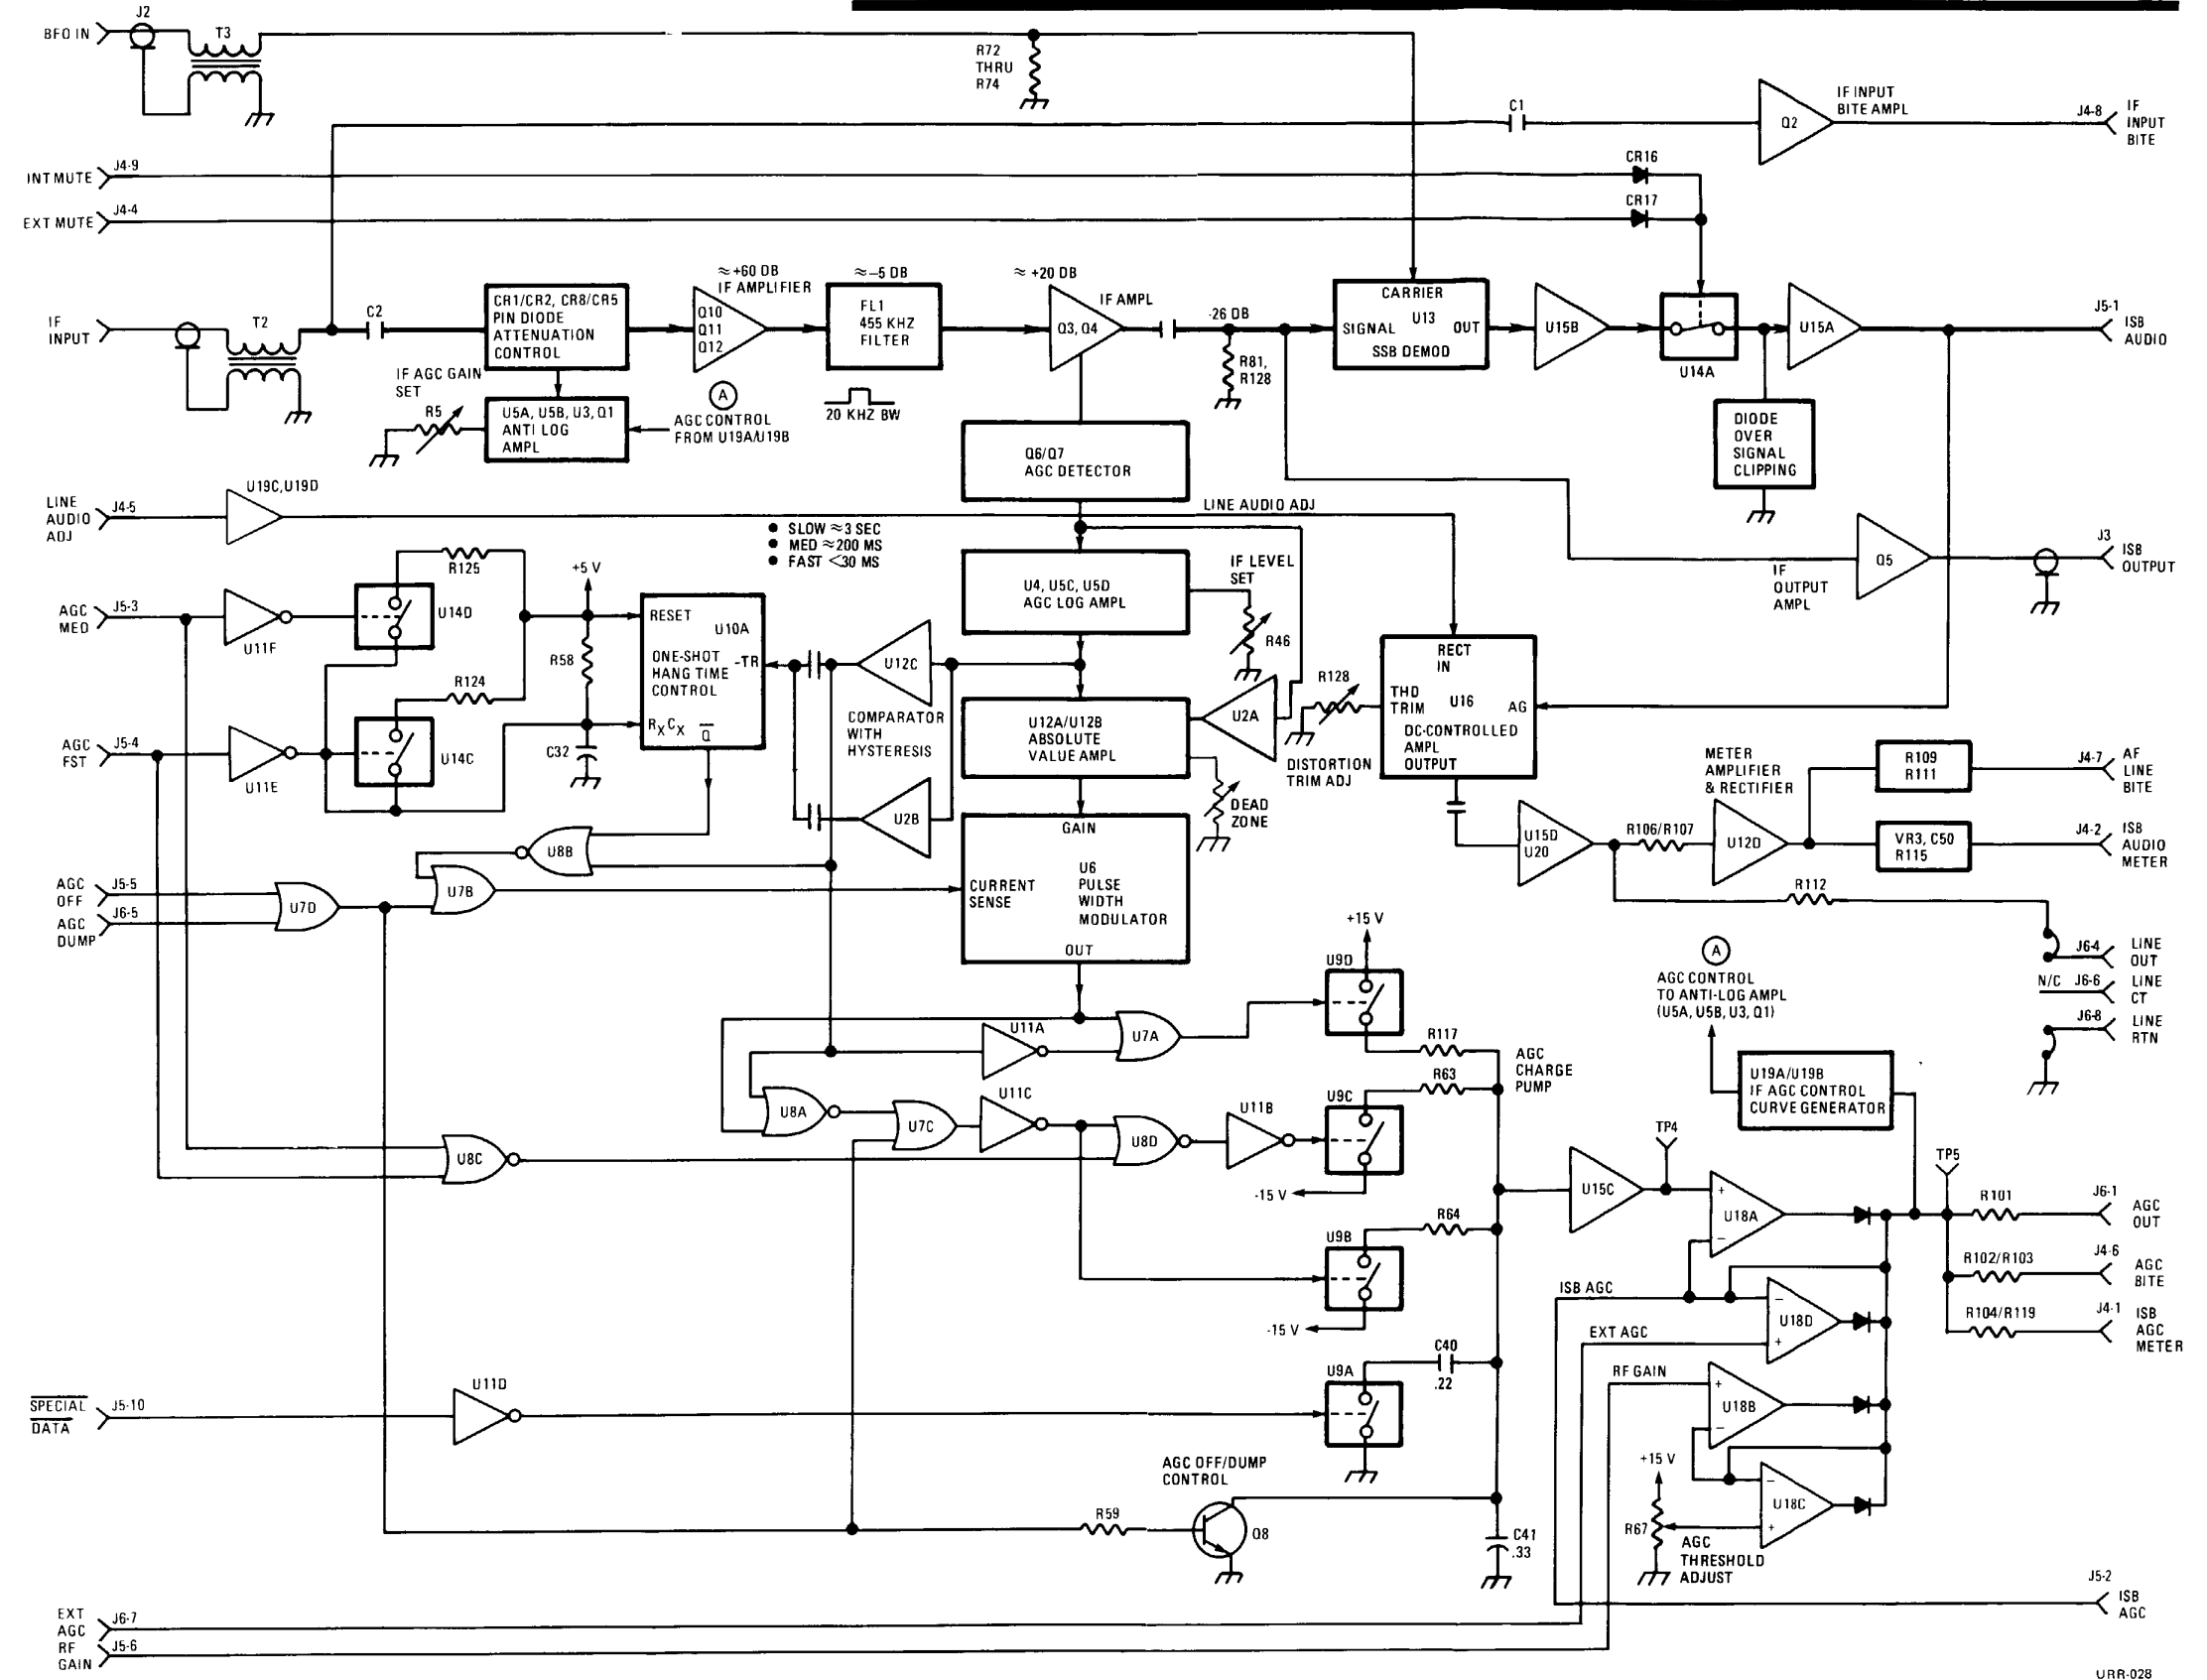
BFO IN J2 T3
R72 THRU R74
C1
IF INPUT BITE AMPL
Q2
J4-8 IF INPUT BITE
INT MUTE J4-9
CR16
EXT MUTE J4-4
CR17
≈ +60 DB IF AMPLIFIER
≈ −5 DB
≈ +20 DB
IF INPUT
T2
C2
CR1/CR2, CR8/CR5 PIN DIODE ATTENUATION CONTROL
Q10 Q11 Q12
FL1 455 KHZ FILTER
Q3, Q4
IF AMPL
-26 DB
CARRIER
SIGNAL U13 OUT
SSB DEMOD
U15B
U14A
U15A
J5-1 ISB AUDIO
IF AGC GAIN SET
R5
U5A, U5B, U3, Q1 ANTI LOG AMPL
A
AGC CONTROL FROM U19A/U19B
20 KHZ BW
R81, R128
DIODE OVER SIGNAL CLIPPING
Q6/Q7 AGC DETECTOR
LINE AUDIO ADJ J4-5
U19C,U19D
LINE AUDIO ADJ
● SLOW ≈ 3 SEC
● MED ≈ 200 MS
● FAST < 30 MS
IF OUTPUT AMPL
Q5
J3 ISB OUTPUT
R125
+5 V
AGC MED J5-3
U11F
U14D
R58
RESET U10A
ONE-SHOT HANG TIME CONTROL
-TR
$R_X C_X$ $\overline{Q}$
U12C
U4, U5C, U5D AGC LOG AMPL
IF LEVEL SET
R46
RECT IN
THD TRIM U16 AG
DC-CONTROLLED AMPL OUTPUT
R128
R124
AGC FST J5-4
U11E
U14C
C32
COMPARATOR WITH HYSTERESIS
U12A/U12B ABSOLUTE VALUE AMPL
U2A
DISTORTION TRIM ADJ
DEAD ZONE
METER AMPLIFIER & RECTIFIER
R109 R111
J4-7 AF LINE BITE
U2B
U8B
GAIN
U15D U20
R106/R107
U12D
VR3, C50 R115
J4-2 ISB AUDIO METER
AGC OFF J5-5
AGC DUMP J6-5
U7D
U7B
CURRENT SENSE
U6 PULSE WIDTH MODULATOR
OUT
R112
+15 V
U9D
A
AGC CONTROL TO ANTI-LOG AMPL (U5A, U5B, U3, Q1)
J6-4 LINE OUT
N/C J6-6 LINE CT
J6-8 LINE RTN
U11A
U7A
R117
AGC CHARGE PUMP
U19A/U19B IF AGC CONTROL CURVE GENERATOR
U11C
U8A
U7C
U8D
U11B
U9C
R63
U8C
-15 V
U15C
TP4
TP5
U18A
R101
J6-1 AGC OUT
U9B
R64
R102/R103
J4-6 AGC BITE
ISB AGC
R104/R119
J4-1 ISB AGC METER
-15 V
EXT AGC
U18D
C40 .22
RF GAIN
U9A
$\overline{SPECIAL}$ $\overline{DATA}$ J5-10
U11D
U18B
AGC OFF/DUMP CONTROL
+15 V
U18C
R59
Q8
C41 .33
R67
AGC THRESHOLD ADJUST
J5-2 ISB AGC
EXT AGC J6-7
RF GAIN J5-6
URR-028